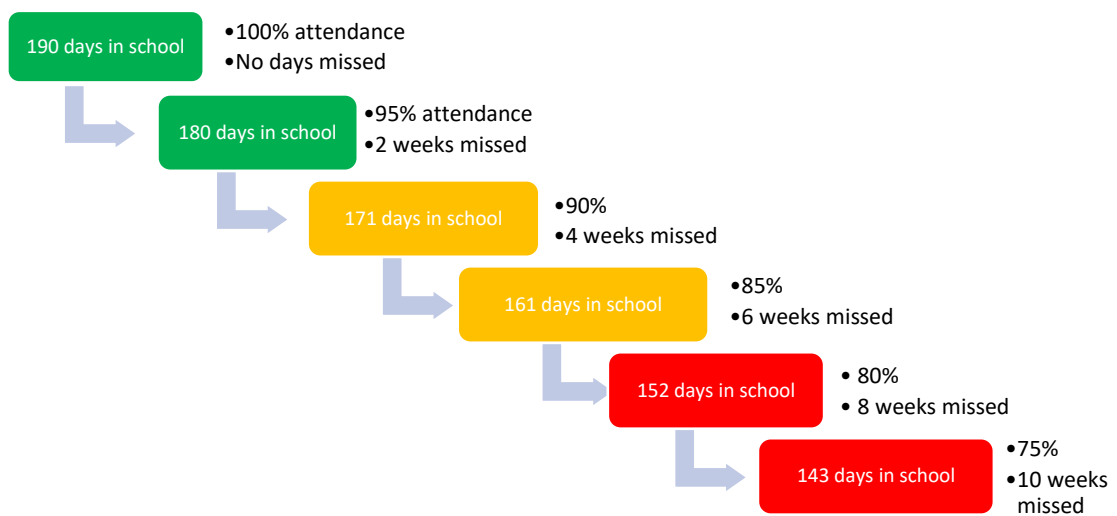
190 days in school

•100% attendance
•No days missed

180 days in school

•95% attendance
•2 weeks missed

171 days in school

•90%
•4 weeks missed

161 days in school

•85%
•6 weeks missed

152 days in school

• 80%
• 8 weeks missed

143 days in school

•75%
•10 weeks missed